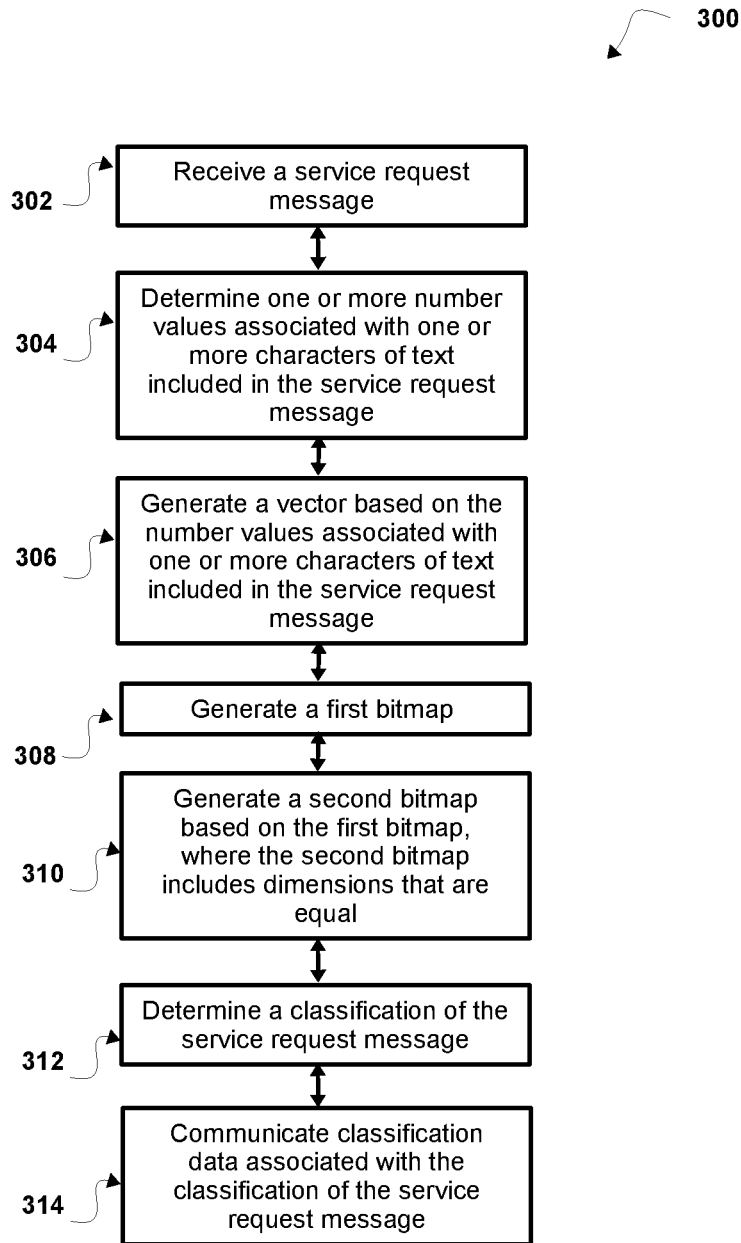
300

302 Receive a service request message

304 Determine one or more number values associated with one or more characters of text included in the service request message

306 Generate a vector based on the number values associated with one or more characters of text included in the service request message

308 Generate a first bitmap

310 Generate a second bitmap based on the first bitmap, where the second bitmap includes dimensions that are equal

312 Determine a classification of the service request message

314 Communicate classification data associated with the classification of the service request message